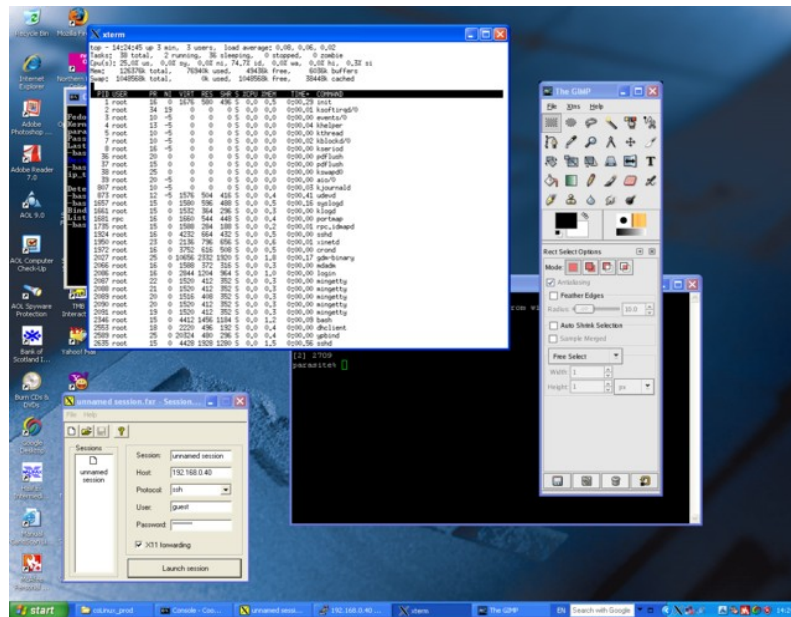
Recycle Bin
Mozilla Fi
Internet Explorer
Northern
Adobe Photoshop
Adobe Reader 7.0
AOL 9.0
AOL Computer Check-Up
AOL Spyware Protection
Bank of Scotland I...
Burn CDs & DVDs
Google Desktop
Yahoo! Inst

xterm

top - 14:24:45 up 3 min, 3 users, load average: 0.08, 0.06, 0.02
Tasks: 38 total, 2 running, 36 sleeping, 0 stopped, 0 zombie
Cpu(s): 25.0% us, 0.0% sy, 0.0% ni, 74.7% id, 0.0% wa, 0.0% hi, 0.3% si
Mem: 126376k total, 76940k used, 49436k free, 6036k buffers
Swap: 1048568k total, 0k used, 1048568k free, 38448k cached

| PID | USER | PR | NI | VIRT | RES | SHR | S | %CPU | %MEM | TIME+ | COMMAND |
|---|---|---|---|---|---|---|---|---|---|---|---|
| 1 | root | 16 | 0 | 1676 | 580 | 496 | S | 0.0 | 0.5 | 0:00.29 | init |
| 2 | root | 34 | 19 | 0 | 0 | 0 | S | 0.0 | 0.0 | 0:00.01 | ksoftirqd/0 |
| 3 | root | 10 | -5 | 0 | 0 | 0 | S | 0.0 | 0.0 | 0:00.00 | events/0 |
| 4 | root | 13 | -5 | 0 | 0 | 0 | S | 0.0 | 0.0 | 0:00.00 | khelper |
| 5 | root | 10 | -5 | 0 | 0 | 0 | S | 0.0 | 0.0 | 0:00.00 | kthread |
| 7 | root | 10 | -5 | 0 | 0 | 0 | S | 0.0 | 0.0 | 0:00.02 | kblockd/0 |
| 8 | root | 16 | -5 | 0 | 0 | 0 | S | 0.0 | 0.0 | 0:00.00 | kseriod |
| 36 | root | 20 | 0 | 0 | 0 | 0 | S | 0.0 | 0.0 | 0:00.00 | pdflush |
| 37 | root | 15 | 0 | 0 | 0 | 0 | S | 0.0 | 0.0 | 0:00.00 | pdflush |
| 38 | root | 25 | 0 | 0 | 0 | 0 | S | 0.0 | 0.0 | 0:00.00 | kswapd0 |
| 39 | root | 20 | -5 | 0 | 0 | 0 | S | 0.0 | 0.0 | 0:00.00 | aio/0 |
| 807 | root | 10 | -5 | 0 | 0 | 0 | S | 0.0 | 0.0 | 0:00.03 | kjournald |
| 873 | root | 12 | -5 | 1576 | 504 | 416 | S | 0.0 | 0.4 | 0:00.41 | udevd |
| 1657 | root | 15 | 0 | 1580 | 596 | 488 | S | 0.0 | 0.5 | 0:00.16 | syslogd |
| 1661 | root | 15 | 0 | 1532 | 364 | 296 | S | 0.0 | 0.3 | 0:00.00 | klogd |
| 1681 | rpc | 16 | 0 | 1660 | 544 | 448 | S | 0.0 | 0.4 | 0:00.00 | portmap |
| 1735 | root | 15 | 0 | 1588 | 284 | 188 | S | 0.0 | 0.2 | 0:00.00 | rpc.idmapd |
| 1924 | root | 16 | 0 | 4232 | 664 | 432 | S | 0.0 | 0.5 | 0:00.00 | sshd |
| 1950 | root | 23 | 0 | 2136 | 796 | 656 | S | 0.0 | 0.6 | 0:00.01 | xinetd |
| 1972 | root | 16 | 0 | 3752 | 616 | 508 | S | 0.0 | 0.5 | 0:00.00 | crond |
| 2027 | root | 25 | 0 | 10656 | 2332 | 1920 | S | 0.0 | 1.8 | 0:00.17 | gdm-binary |
| 2066 | root | 16 | 0 | 1588 | 372 | 316 | S | 0.0 | 0.3 | 0:00.00 | acpid |
| 2086 | root | 16 | 0 | 2844 | 1204 | 964 | S | 0.0 | 1.0 | 0:00.00 | login |
| 2087 | root | 22 | 0 | 1520 | 412 | 352 | S | 0.0 | 0.3 | 0:00.00 | mingetty |
| 2088 | root | 21 | 0 | 1520 | 412 | 352 | S | 0.0 | 0.3 | 0:00.00 | mingetty |
| 2089 | root | 20 | 0 | 1516 | 408 | 352 | S | 0.0 | 0.3 | 0:00.00 | mingetty |
| 2090 | root | 20 | 0 | 1520 | 412 | 352 | S | 0.0 | 0.3 | 0:00.00 | mingetty |
| 2091 | root | 19 | 0 | 1520 | 412 | 352 | S | 0.0 | 0.3 | 0:00.00 | mingetty |
| 2346 | root | 15 | 0 | 4412 | 1456 | 1184 | S | 0.0 | 1.2 | 0:00.00 | bash |
| 2553 | root | 18 | 0 | 2220 | 496 | 192 | S | 0.0 | 0.4 | 0:00.00 | dhclient |
| 2589 | root | 25 | 0 | 26824 | 480 | 296 | S | 0.0 | 0.4 | 0:00.00 | gpbind |
| 2635 | root | 15 | 0 | 4428 | 1928 | 1280 | S | 0.0 | 1.5 | 0:00.56 | sshd |

[2] 2709
parasite#

The GIMP
File Xtns Help
Rect Select Options
Mode
Antialiasing
Feather Edges
Radius: 10.0
Auto Shrink Selection
Sample Merged
Free Select
Width 1
Height 1 px

unnamed session.fxr - Session...
File Help
Sessions
unnamed session
Session: unnamed session
Host: 192.168.0.40
Protocol: ssh
User: guest
Password:
X11 forwarding
Launch session

start
colinux_prod
Console - Coo...
unnamed sessi...
192.168.0.40 ...
xterm
The GIMP
EN
Search with Google
14:2